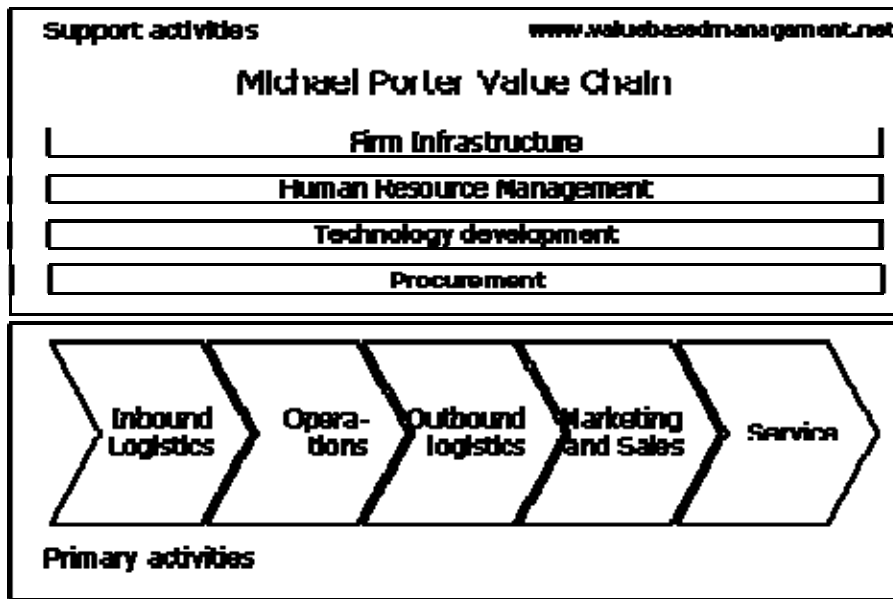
Support activities

www.valuebasedmanagement.net

Michael Porter Value Chain

Firm Infrastructure

Human Resource Management

Technology development

Procurement

Inbound Logistics

Operations

Outbound logistics

Marketing and Sales

Service

Primary activities